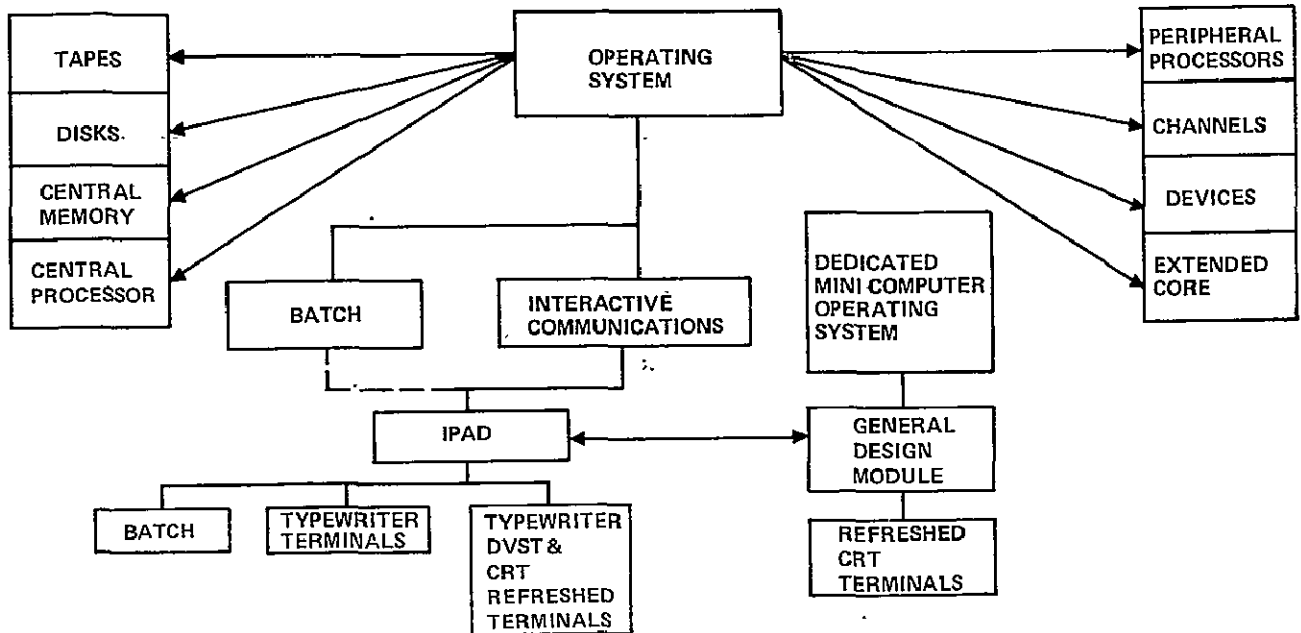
TAPES

DISKS.

CENTRAL MEMORY

CENTRAL PROCESSOR

OPERATING SYSTEM

PERIPHERAL PROCESSORS

CHANNELS

DEVICES

EXTENDED CORE

BATCH

INTERACTIVE COMMUNICATIONS

DEDICATED MINI COMPUTER OPERATING SYSTEM

IPAD

GENERAL DESIGN MODULE

BATCH

TYPEWRITER TERMINALS

TYPEWRITER DVST & CRT REFRESHED TERMINALS

REFRESHED CRT TERMINALS